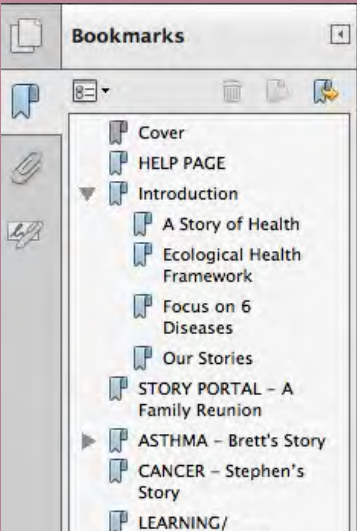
Bookmarks

Cover
HELP PAGE
Introduction
A Story of Health
Ecological Health Framework
Focus on 6 Diseases
Our Stories
STORY PORTAL – A Family Reunion
ASTHMA – Brett's Story
CANCER – Stephen's Story
LEARNING/